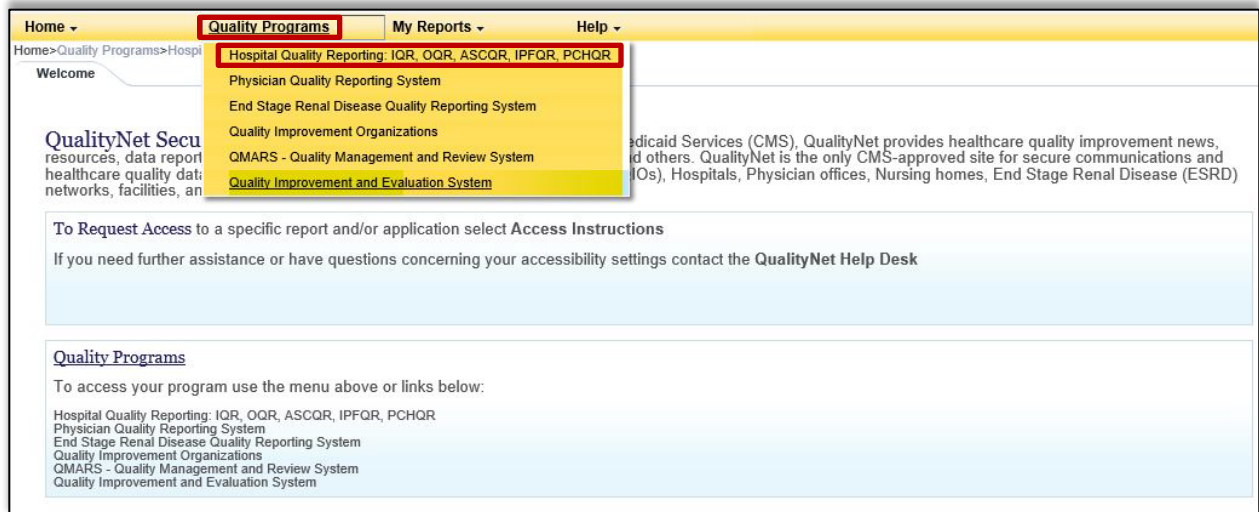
Home ▾ Quality Programs My Reports ▾ Help ▾

Home>Quality Programs>Hospi

Welcome

Hospital Quality Reporting: IQR, OQR, ASCQR, IPFQR, PCHQR
Physician Quality Reporting System
End Stage Renal Disease Quality Reporting System
Quality Improvement Organizations
QMARS - Quality Management and Review System
Quality Improvement and Evaluation System

QualityNet Secu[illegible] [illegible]edicaid Services (CMS), QualityNet provides healthcare quality improvement news, resources, data report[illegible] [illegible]d others. QualityNet is the only CMS-approved site for secure communications and healthcare quality dat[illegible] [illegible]IOs), Hospitals, Physician offices, Nursing homes, End Stage Renal Disease (ESRD) networks, facilities, an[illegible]

To Request Access to a specific report and/or application select Access Instructions

If you need further assistance or have questions concerning your accessibility settings contact the QualityNet Help Desk

Quality Programs

To access your program use the menu above or links below:

Hospital Quality Reporting: IQR, OQR, ASCQR, IPFQR, PCHQR
Physician Quality Reporting System
End Stage Renal Disease Quality Reporting System
Quality Improvement Organizations
QMARS - Quality Management and Review System
Quality Improvement and Evaluation System